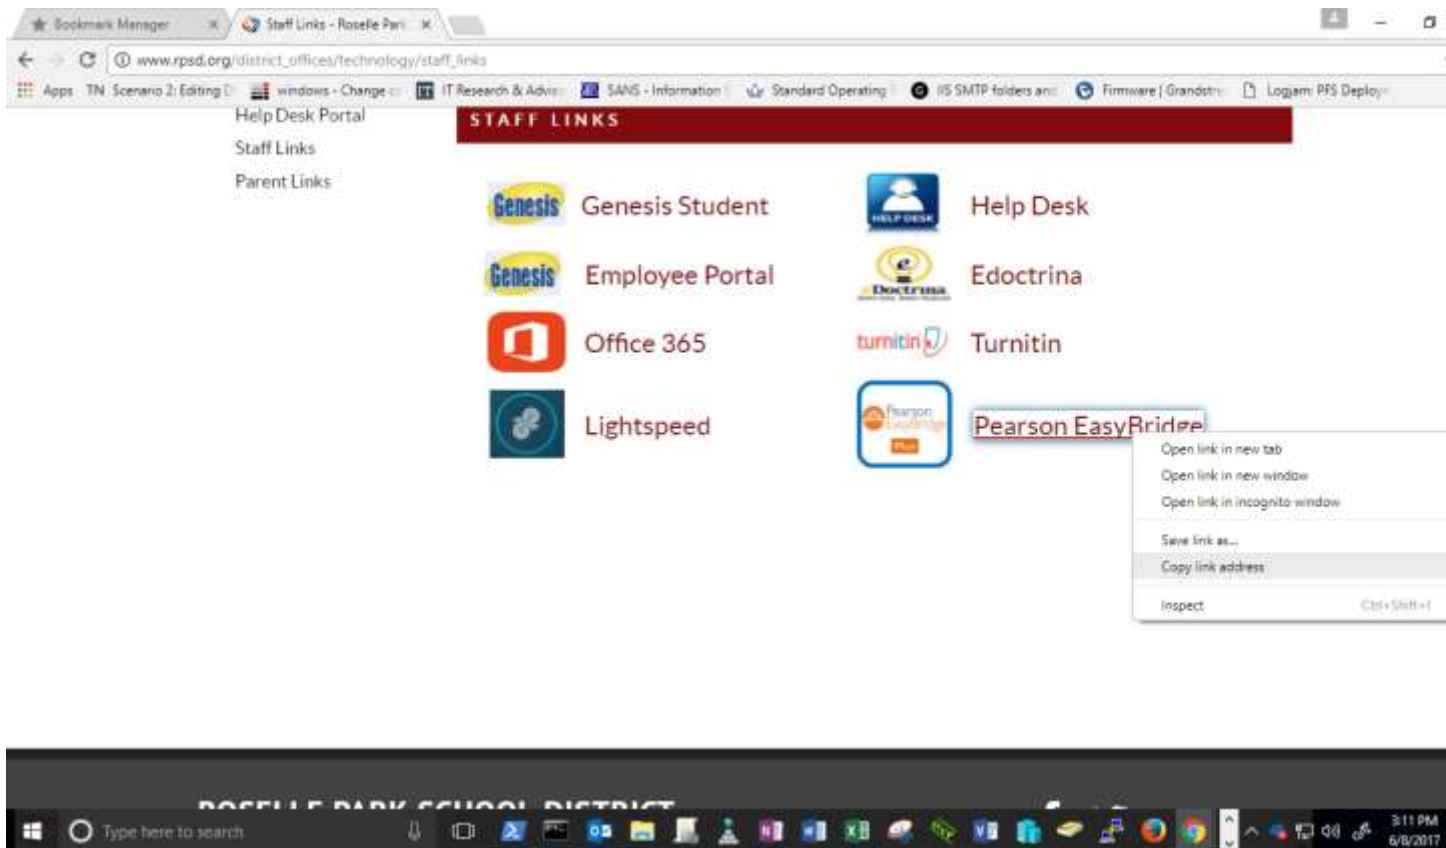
Bookmark Manager ×
Staff Links - Roselle Park ×

www.rpsd.org/district_offices/technology/staff_links

Apps TN Scenario 2: Editing windows - Change IT Research & Advice SANS - Information Standard Operating IIS SMTP folders and Firmware | Grandstream Logjam PFS Deploy

Help Desk Portal
Staff Links
Parent Links

STAFF LINKS

Genesis Genesis Student
HELP DESK Help Desk
Genesis Employee Portal
eDoctrina Edoctrina
Office 365
turnitin Turnitin
Lightspeed
Pearson EasyBridge Plus Pearson EasyBridge

Open link in new tab
Open link in new window
Open link in incognito window
Save link as...
Copy link address
Inspect Ctrl+Shift+I

ROSELLE PARK SCHOOL DISTRICT

Type here to search
3:11 PM
6/8/2017